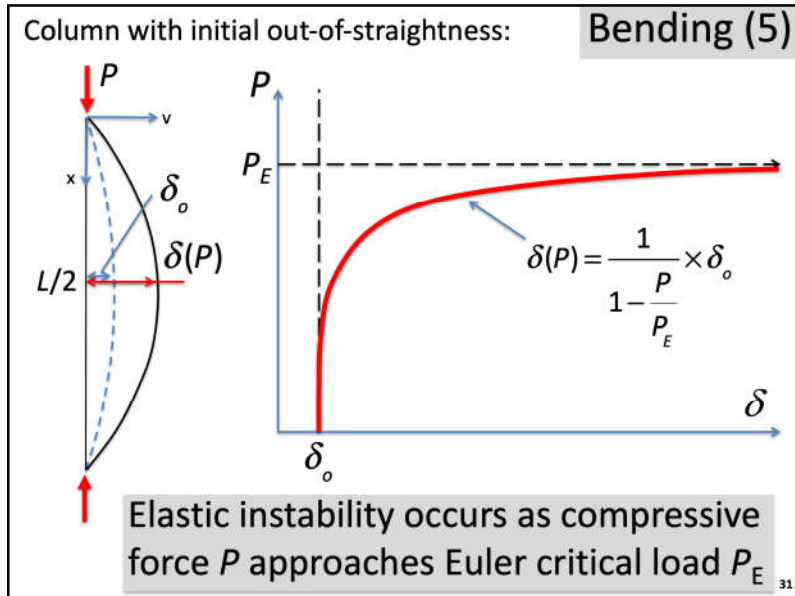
Column with initial out-of-straightness:

Bending (5)

$P$

v

x

$\delta_o$

$\delta(P)$

$L/2$

$P$

$P_E$

$\delta(P) = \frac{1}{1-\frac{P}{P_E}} \times \delta_o$

$\delta$

$\delta_o$

Elastic instability occurs as compressive force $P$ approaches Euler critical load $P_E$

31